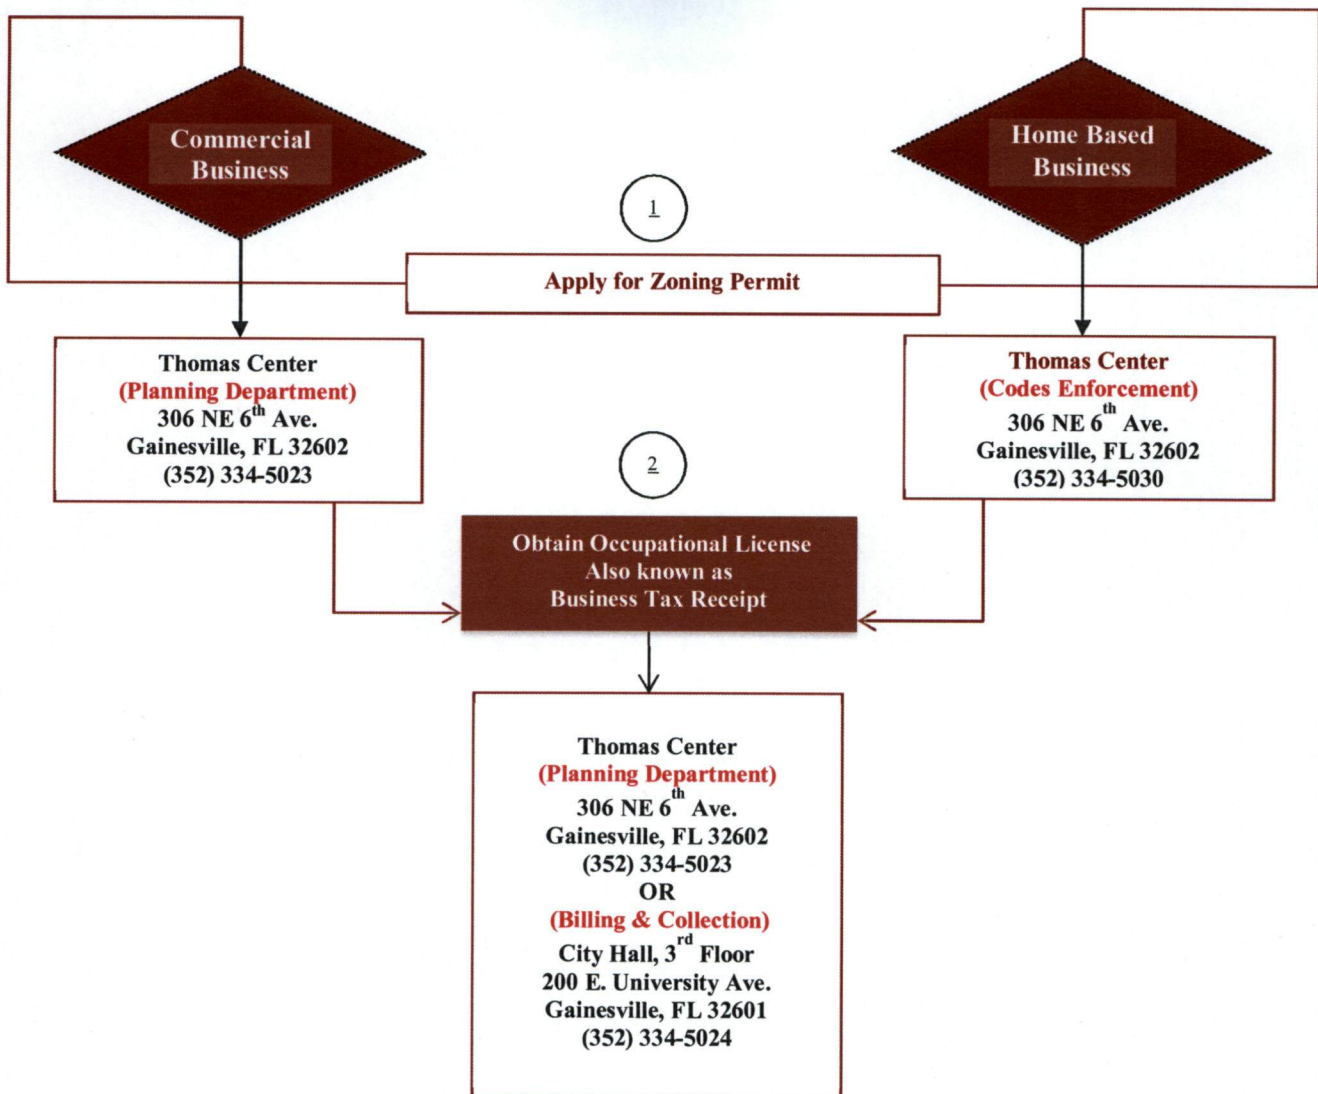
Commercial Business

Home Based Business

1

Apply for Zoning Permit

Thomas Center
(Planning Department)
306 NE 6$^{th}$ Ave.
Gainesville, FL 32602
(352) 334-5023

Thomas Center
(Codes Enforcement)
306 NE 6$^{th}$ Ave.
Gainesville, FL 32602
(352) 334-5030

2

Obtain Occupational License
Also known as
Business Tax Receipt

Thomas Center
(Planning Department)
306 NE 6$^{th}$ Ave.
Gainesville, FL 32602
(352) 334-5023
OR
(Billing & Collection)
City Hall, 3$^{rd}$ Floor
200 E. University Ave.
Gainesville, FL 32601
(352) 334-5024